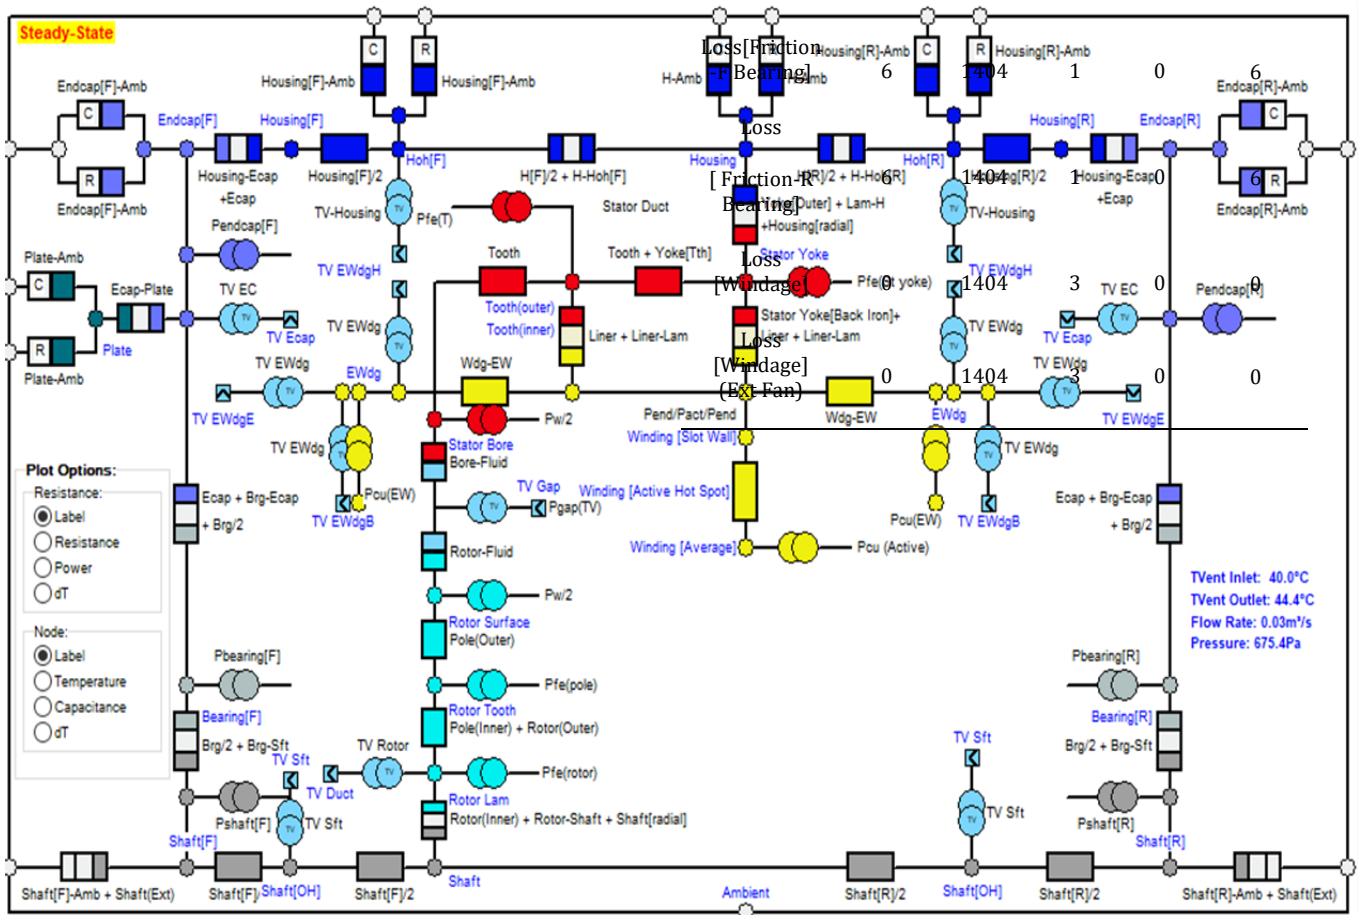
Steady-State

C R
Housing[F]-Amb Housing[F]-Amb
Endcap[F]-Amb
C
R
Endcap[F]-Amb
Endcap[F] Housing[F]
Housing-Ecap +Ecap
Housing[F]/2
Hoh[F]
H[F]/2 + H-Hoh[F]
TV-Housing
Pfe(T)
Stator Duct
Pendcap[F]
Plate-Amb
C
R
Plate-Amb
Ecap-Plate
Plate
TV EC
TV Ecap
TV EWdgH
TV EWdg
Tooth
Tooth + Yoke[Tth]
Tooth(outer)
Tooth(inner)
Liner + Liner-Lam
TV EWdg
EWdg
TV EWdgE
Wdg-EW
Pw/2
TV EWdg
Stator Bore
Bore-Fluid
Plot Options:
Resistance:
Label
Resistance
Power
dT
Node:
Label
Temperature
Capacitance
dT
Ecap + Brg-Ecap + Brg/2
Pcu(EW)
TV EWdgB
TV Gap
Pgap(TV)
Rotor-Fluid
Pw/2
Rotor Surface
Pole(Outer)
Pfe(pole)
Pbearing[F]
Bearing[F]
Brg/2 + Brg-Sft
Rotor Tooth
Pole(Inner) + Rotor(Outer)
TV Rotor
Pfe(rotor)
TV Sft
TV Duct
Rotor Lam
Rotor(Inner) + Rotor-Shaft + Shaft[radial]
Pshaft[F]
TV Sft
Shaft[F]
Shaft[F]-Amb + Shaft(Ext)
Shaft[F]
Shaft[OH]
Shaft[F]/2
Shaft
Ambient
H-Amb
Loss[Friction - F Bearing]
Housing[R]-Amb
C R
Housing[R]-Amb
6 1404 1 0 6
Endcap[R]-Amb
C
R
Endcap[R]-Amb
Loss
Housing
[ Friction-R Bearing]
H[R]/2 + H-Hoh[R]
Hoh[R]
6 1404 1 0 6
Housing[R] Endcap[R]
Housing[R]/2
Housing-Ecap +Ecap
Lam(Outer) + Lam-H
+Housing[radial]
TV-Housing
Stator Yoke
Loss [Windage]
Pfe(st yoke)
0 1404 3 0 0
TV EWdgH
TV EC
Pendcap[R]
Stator Yoke[Back Iron]+ Liner + Liner-Lam
Loss [Windage] (Ext Fan)
TV EWdg
TV Ecap
0 1404 3 0 0
TV EWdg
Pend/Pact/Pend
Wdg-EW
EWdg
TV EWdgE
Winding [Slot Wall]
TV EWdg
Winding [Active Hot Spot]
Pcu(EW)
TV EWdgB
Ecap + Brg-Ecap + Brg/2
Winding [Average]
Pcu (Active)
TVent Inlet: 40.0°C
TVent Outlet: 44.4°C
Flow Rate: 0.03m³/s
Pressure: 675.4Pa
Pbearing[R]
Bearing[R]
Brg/2 + Brg-Sft
TV Sft
TV Sft
Pshaft[R]
Shaft[R]
Shaft[R]/2
Shaft[OH]
Shaft[R]/2
Shaft[R]-Amb + Shaft(Ext)